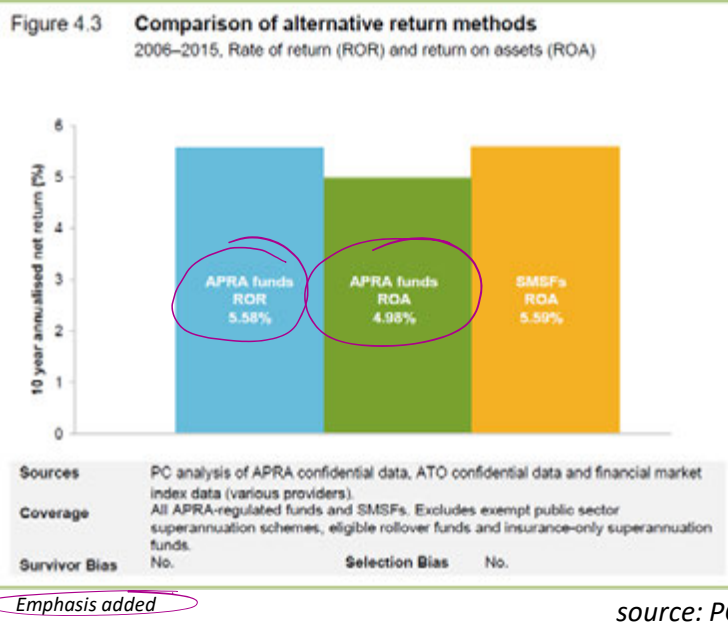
Figure 4.3 Comparison of alternative return methods

2006–2015, Rate of return (ROR) and return on assets (ROA)

10 year annualised net return (%)

6
5
4
3
2
1
0

APRA funds ROR 5.58%

APRA funds ROA 4.98%

SMSFs ROA 5.59%

Sources PC analysis of APRA confidential data, ATO confidential data and financial market index data (various providers).

Coverage All APRA-regulated funds and SMSFs. Excludes exempt public sector superannuation schemes, eligible rollover funds and insurance-only superannuation funds.

Survivor Bias No. Selection Bias No.

Emphasis added

source: P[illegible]